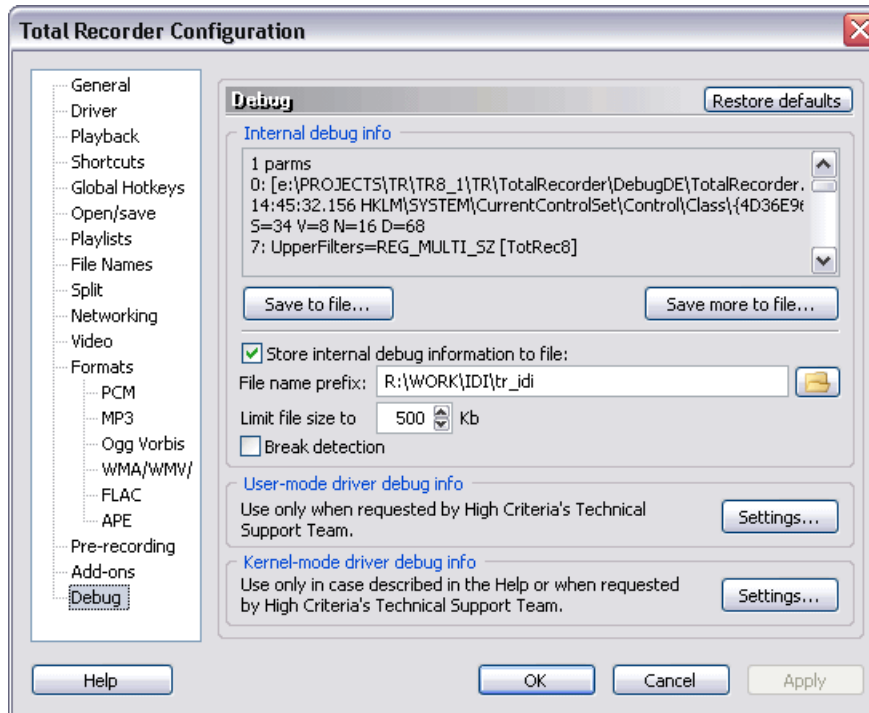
Total Recorder Configuration

General
Driver
Playback
Shortcuts
Global Hotkeys
Open/save
Playlists
File Names
Split
Networking
Video
Formats
PCM
MP3
Ogg Vorbis
WMA/WMV/
FLAC
APE
Pre-recording
Add-ons
Debug

Debug

Restore defaults

Internal debug info

1 parms
0: [e:\PROJECTS\TR\TR8_1\TR\TotalRecorder\DebugDE\TotalRecorder.
14:45:32.156 HKLM\SYSTEM\CurrentControlSet\Control\Class\{4D36E9
S=34 V=8 N=16 D=68
7: UpperFilters=REG_MULTI_SZ [TotRec8]

Save to file...

Save more to file...

Store internal debug information to file:

File name prefix: R:\WORK\IDI\tr_idi

Limit file size to 500 Kb

Break detection

User-mode driver debug info

Use only when requested by High Criteria's Technical Support Team.

Settings...

Kernel-mode driver debug info

Use only in case described in the Help or when requested by High Criteria's Technical Support Team.

Settings...

Help

OK

Cancel

Apply